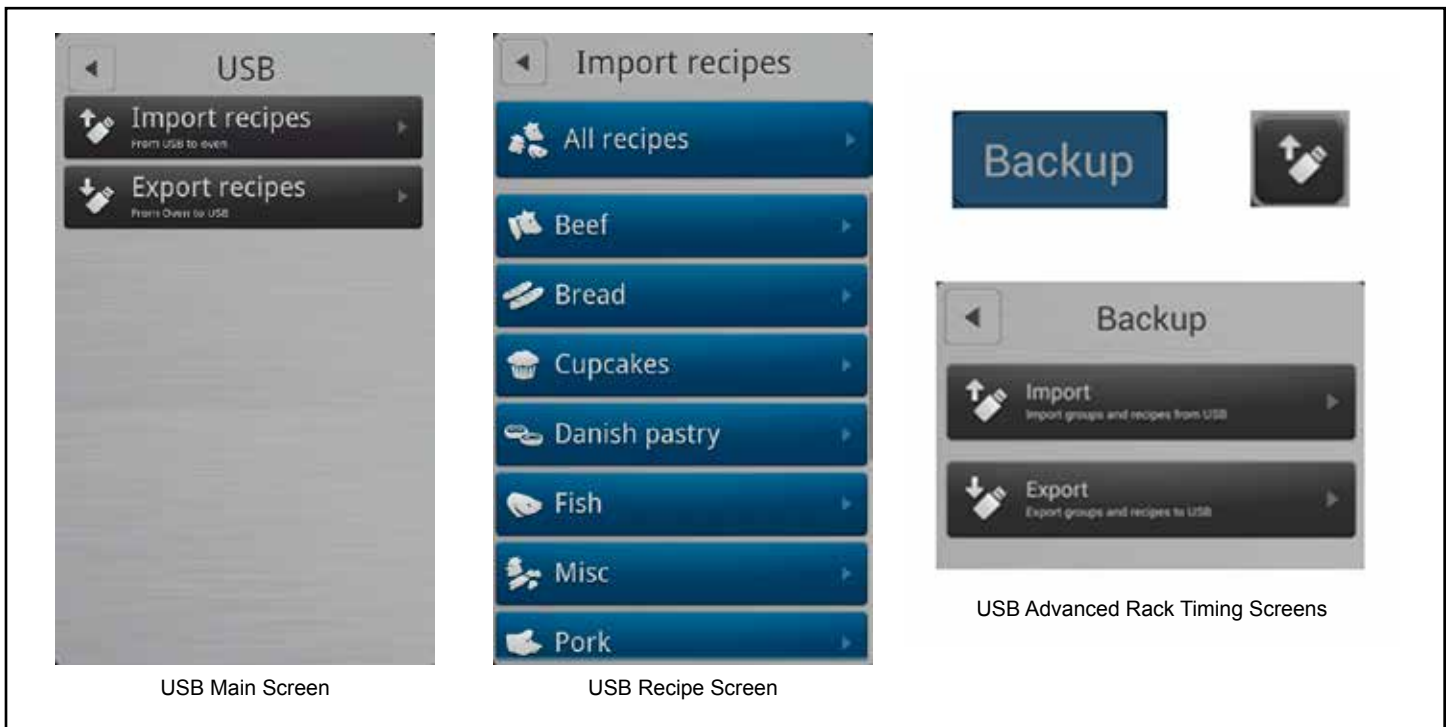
USB

Import recipes
From USB to oven

Export recipes
From Oven to USB

USB Main Screen

Import recipes

All recipes

Beef

Bread

Cupcakes

Danish pastry

Fish

Misc

Pork

USB Recipe Screen

Backup

Backup

Import
Import groups and recipes from USB

Export
Export groups and recipes to USB

USB Advanced Rack Timing Screens